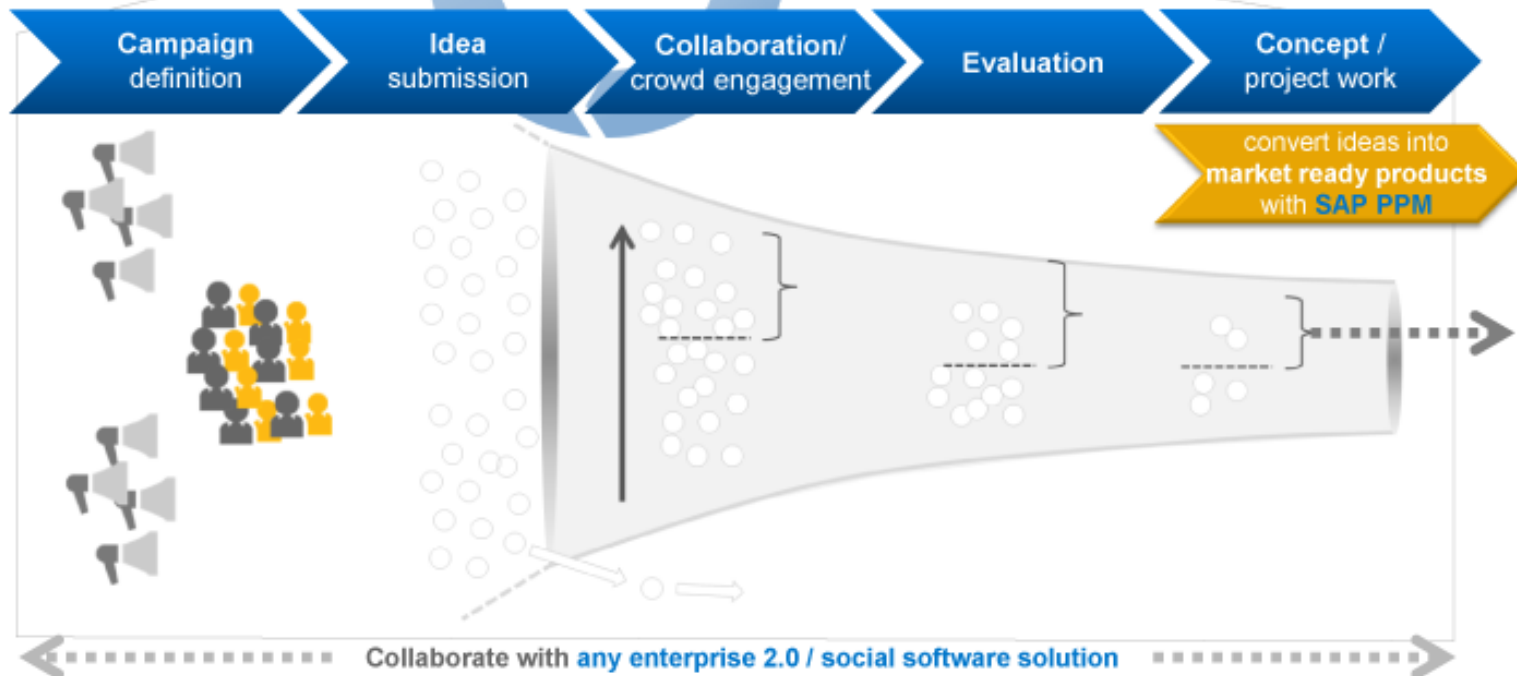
Campaign definition

Idea submission

Collaboration/ crowd engagement

Evaluation

Concept / project work

convert ideas into market ready products with SAP PPM

Collaborate with any enterprise 2.0 / social software solution